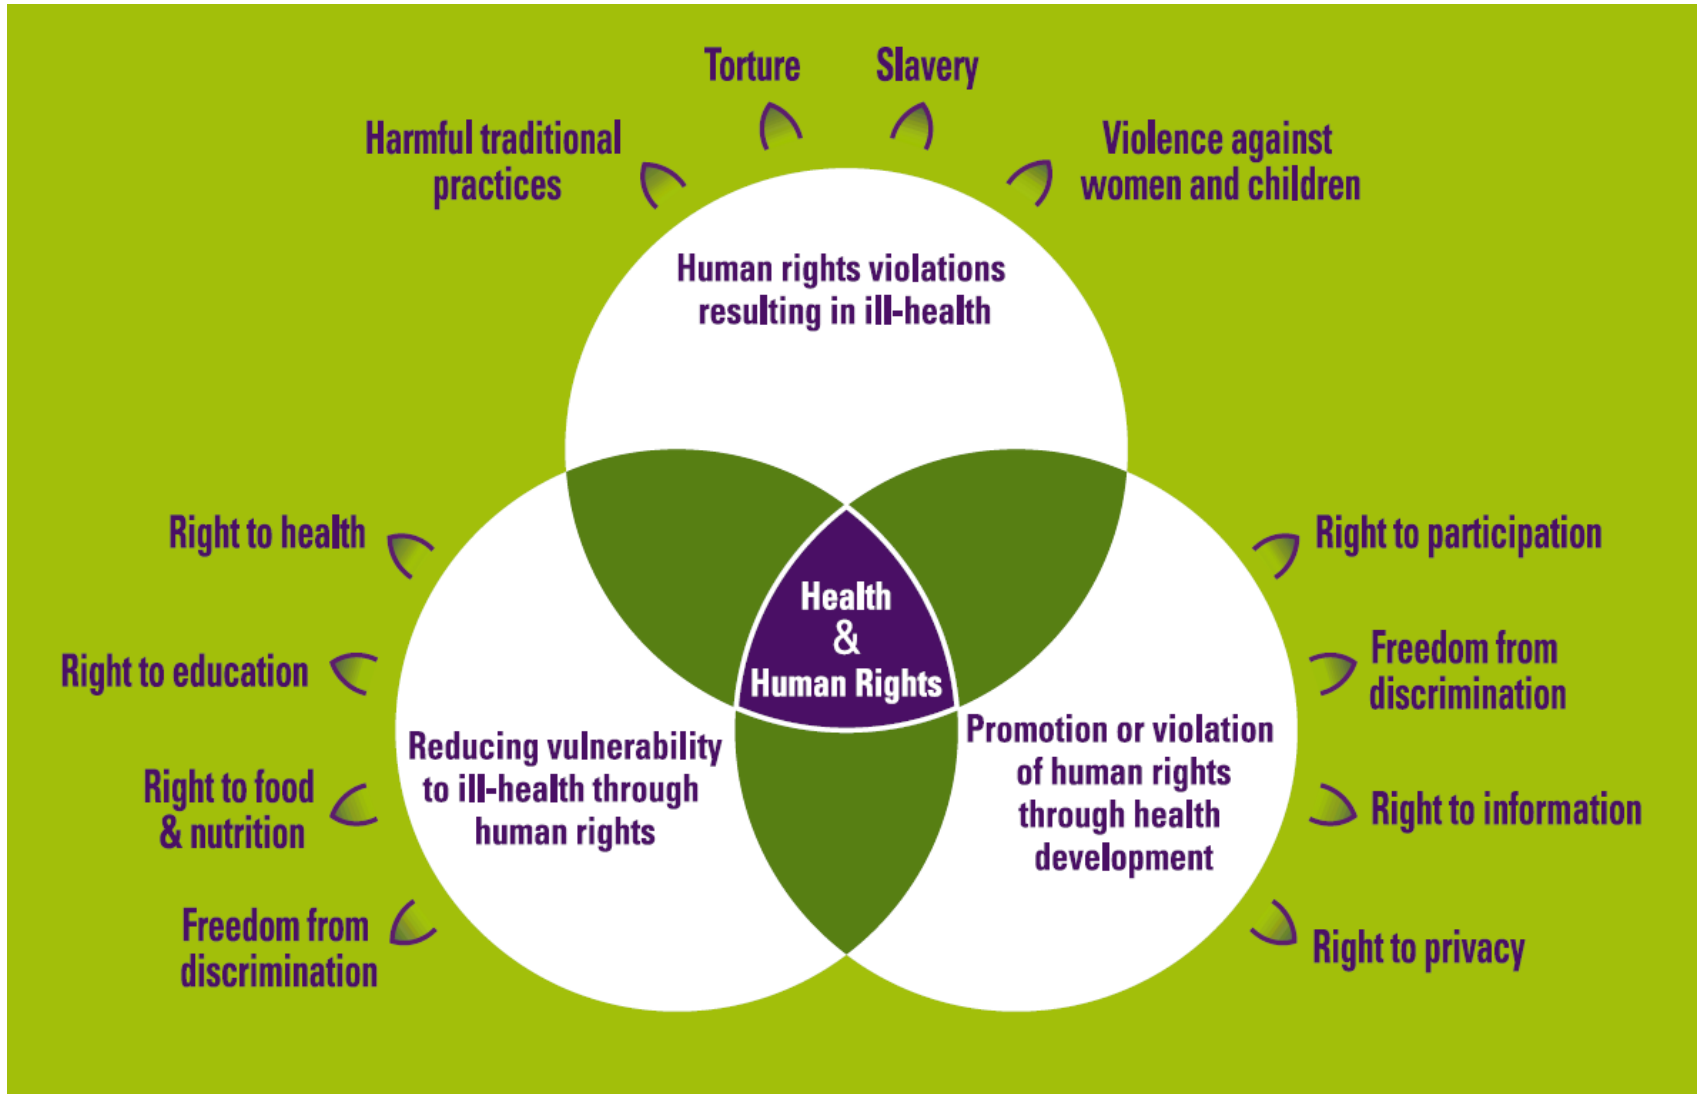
Torture

Slavery

Harmful traditional practices

Violence against women and children

Human rights violations resulting in ill-health

Right to health

Right to education

Right to food & nutrition

Freedom from discrimination

Health & Human Rights

Reducing vulnerability to ill-health through human rights

Promotion or violation of human rights through health development

Right to participation

Freedom from discrimination

Right to information

Right to privacy